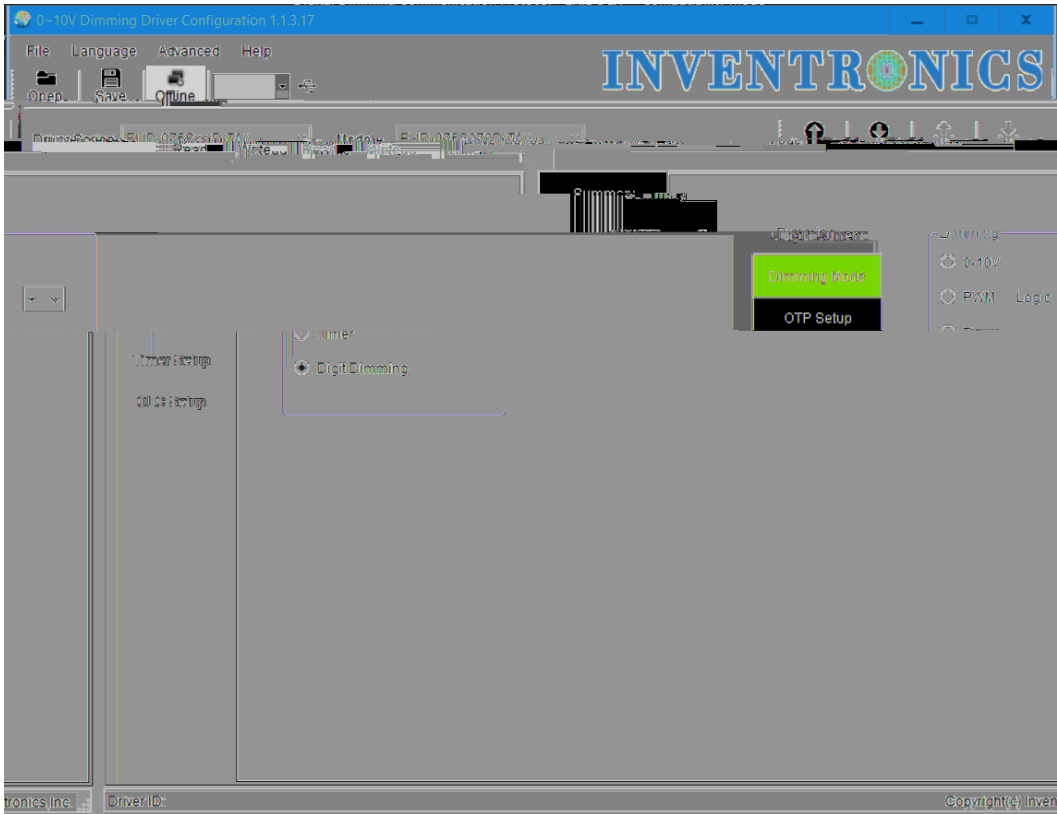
0~10V Dimming Driver Configuration 1.1.3.17

File Language Advanced Help

Open Save Offline

INVENTRONICS

Driver Series: EUD-075SxxxDT(A) Model: EUD-075S070DVA

Summary

Dimming Mode

OTP Setup

Dimming

0-10V

PWM Logic

Timer

Digit Dimming

Timer Setup

OLC Setup

tronics Inc.

Driver ID:

Copyright(c) Inven